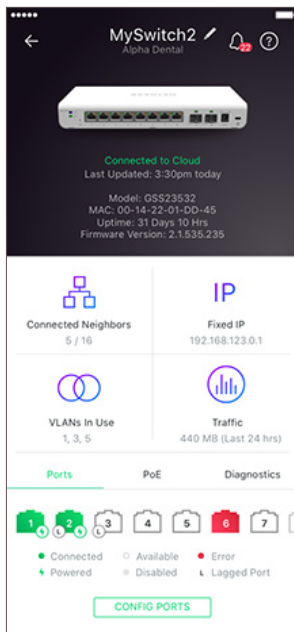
MySwitch2
Alpha Dental
22

Connected to Cloud
Last Updated: 3:30pm today

Model: GSS23532
MAC: 00-14-22-01-DD-45
Uptime: 31 Days 10 Hrs
Firmware Version: 2.1.535.235

Connected Neighbors
5 / 16

IP
Fixed IP
192.168.123.0.1

VLANs In Use
1, 3, 5

Traffic
440 MB (Last 24 hrs)

Ports
PoE
Diagnostics

1 2 3 4 5 6 7

Connected
Available
Error
Powered
Disabled
Lagged Port

CONFIG PORTS